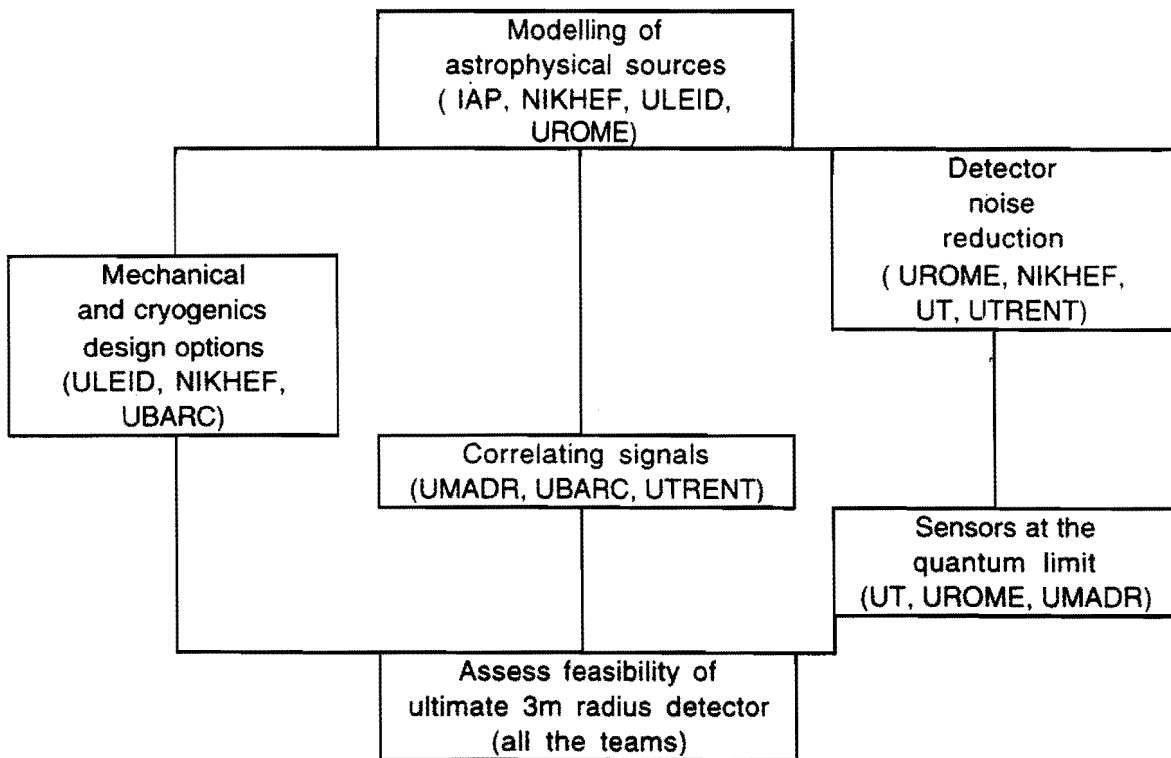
Modelling of astrophysical sources ( IAP, NIKHEF, ULEID, UROME)

Mechanical and cryogenics design options (ULEID, NIKHEF, UBARC)

Detector noise reduction ( UROME, NIKHEF, UT, UTRENT)

Correlating signals (UMADR, UBARC, UTRENT)

Sensors at the quantum limit (UT, UROME, UMADR)

Assess feasibility of ultimate 3m radius detector (all the teams)